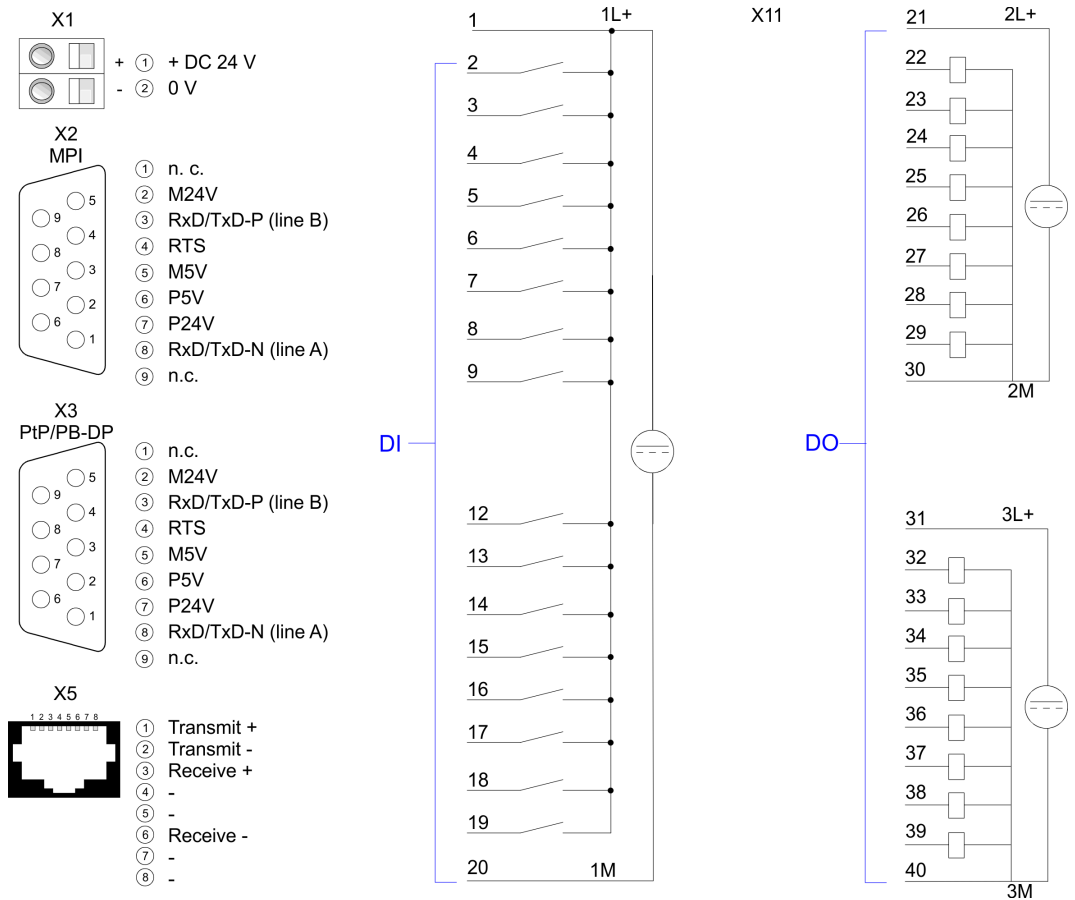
X1
+ ① + DC 24 V
- ② 0 V

X2
MPI
5
9
4
8
3
7
2
6
1
① n. c.
② M24V
③ RxD/TxD-P (line B)
④ RTS
⑤ M5V
⑥ P5V
⑦ P24V
⑧ RxD/TxD-N (line A)
⑨ n.c.

X3
PtP/PB-DP
5
9
4
8
3
7
2
6
1
① n.c.
② M24V
③ RxD/TxD-P (line B)
④ RTS
⑤ M5V
⑥ P5V
⑦ P24V
⑧ RxD/TxD-N (line A)
⑨ n.c.

X5
1 2 3 4 5 6 7 8
① Transmit +
② Transmit -
③ Receive +
④ -
⑤ -
⑥ Receive -
⑦ -
⑧ -

1 1L+
X11
DI
2
3
4
5
6
7
8
9
12
13
14
15
16
17
18
19
20 1M

DO
21 2L+
22
23
24
25
26
27
28
29
30
2M

31 3L+
32
33
34
35
36
37
38
39
40
3M